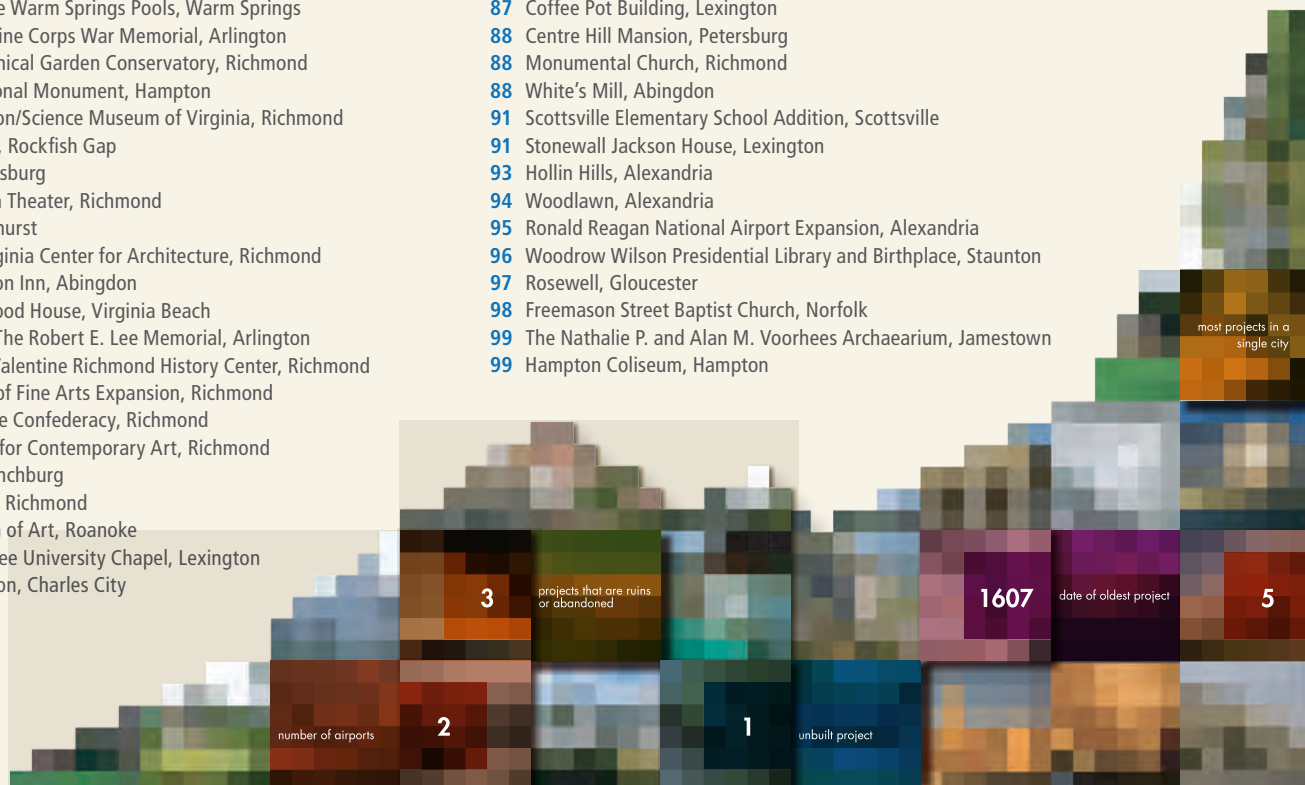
e Warm Springs Pools, Warm Springs
ine Corps War Memorial, Arlington
nical Garden Conservatory, Richmond
onal Monument, Hampton
on/Science Museum of Virginia, Richmond
, Rockfish Gap
sburg
n Theater, Richmond
hurst
ginia Center for Architecture, Richmond
on Inn, Abingdon
ood House, Virginia Beach
The Robert E. Lee Memorial, Arlington
Valentine Richmond History Center, Richmond
of Fine Arts Expansion, Richmond
e Confederacy, Richmond
for Contemporary Art, Richmond
nchburg
, Richmond
of Art, Roanoke
ee University Chapel, Lexington
on, Charles City

87 Coffee Pot Building, Lexington
88 Centre Hill Mansion, Petersburg
88 Monumental Church, Richmond
88 White's Mill, Abingdon
91 Scottsville Elementary School Addition, Scottsville
91 Stonewall Jackson House, Lexington
93 Hollin Hills, Alexandria
94 Woodlawn, Alexandria
95 Ronald Reagan National Airport Expansion, Alexandria
96 Woodrow Wilson Presidential Library and Birthplace, Staunton
97 Rosewell, Gloucester
98 Freemason Street Baptist Church, Norfolk
99 The Nathalie P. and Alan M. Voorhees Archaearium, Jamestown
99 Hampton Coliseum, Hampton

most projects in a single city

3
projects that are ruins or abandoned
1607
date of oldest project
5
number of airports
2
1
unbuilt project